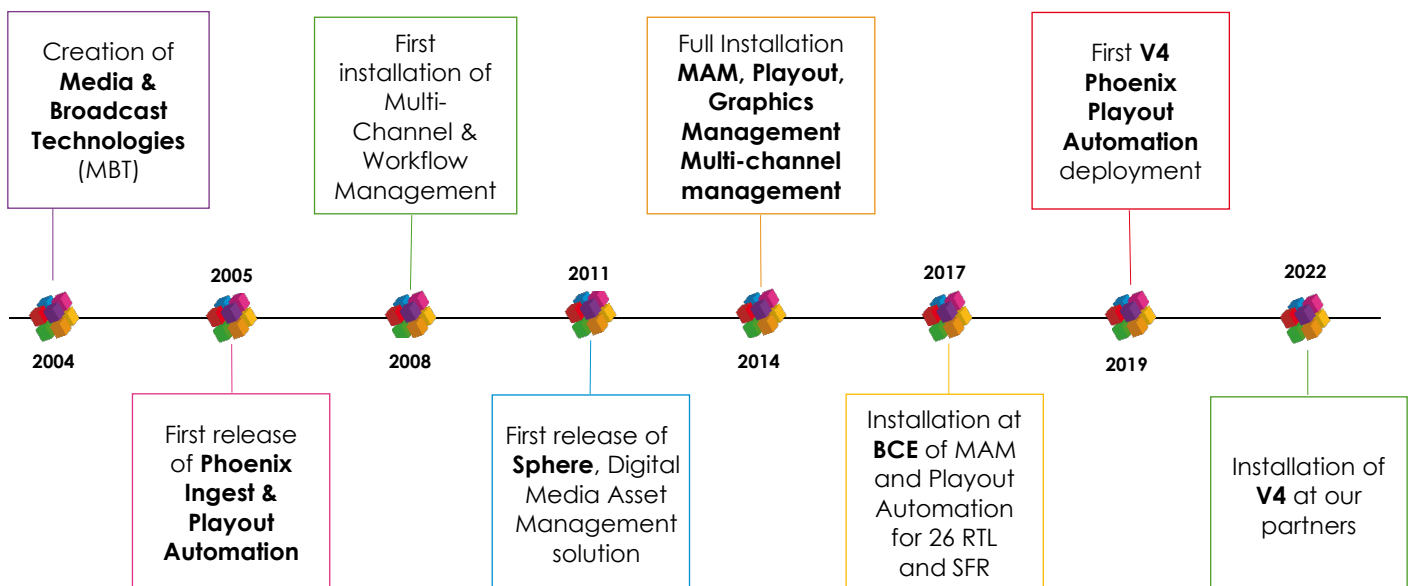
Creation of **Media & Broadcast Technologies** (MBT)

2004

2005

First release of **Phoenix Ingest & Playout Automation**

First installation of Multi-Channel & Workflow Management

2008

2011

First release of **Sphere**, Digital Media Asset Management solution

Full Installation **MAM, Playout, Graphics Management Multi-channel management**

2014

2017

Installation at **BCE** of MAM and Playout Automation for 26 RTL and SFR

First **V4 Phoenix Playout Automation** deployment

2019

2022

Installation of **V4** at our partners